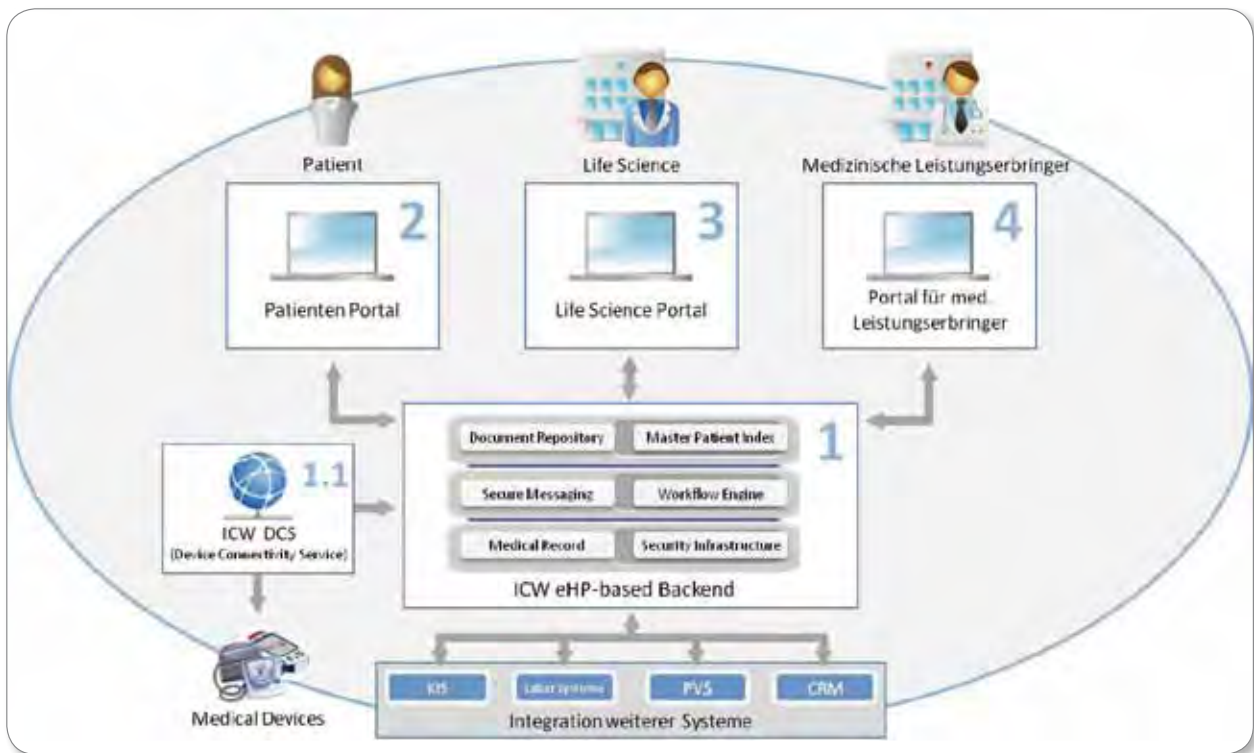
Patient

Life Science

Medizinische Leistungserbringer

2

Patienten Portal

3

Life Science Portal

4

Portal für med. Leistungserbringer

1.1

ICW DCS
(Device Connectivity Service)

1

Document Repository

Master Patient Index

Secure Messaging

Workflow Engine

Medical Record

Security Infrastructure

ICW eHP-based Backend

Medical Devices

KIS

Labor Systeme

PVS

CRM

Integration weiterer Systeme